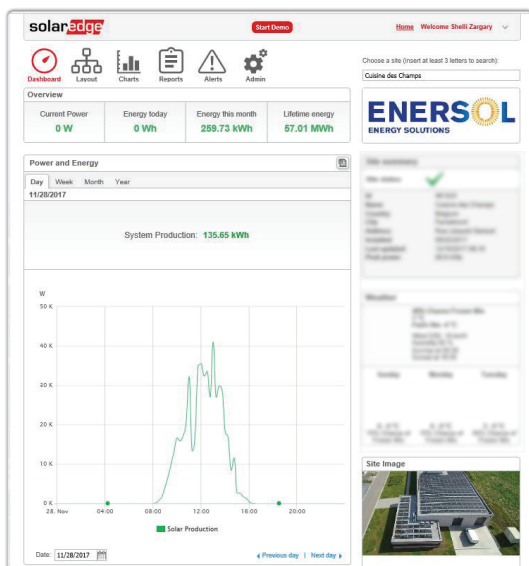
solaredge

Start Demo

Home Welcome Shelli Zargary

Dashboard Layout Charts Reports Alerts Admin

Choose a site (insert at least 3 letters to search):

Cuisine des Champs

Overview

| Current Power | Energy today | Energy this month | Lifetime energy |
|---|---|---|---|
| 0 W | 0 Wh | 259.73 kWh | 57.01 MWh |

ENERSOL
ENERGY SOLUTIONS

Power and Energy

Day Week Month Year

11/28/2017

System Production: 135.65 kWh

W
50 K
40 K
30 K
20 K
10 K
0 K
28. Nov 04:00 08:00 12:00 16:00 20:00

Solar Production

Date: 11/28/2017

◂ Previous day | Next day ▸

Site summary

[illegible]

Weather

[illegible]

Site Image